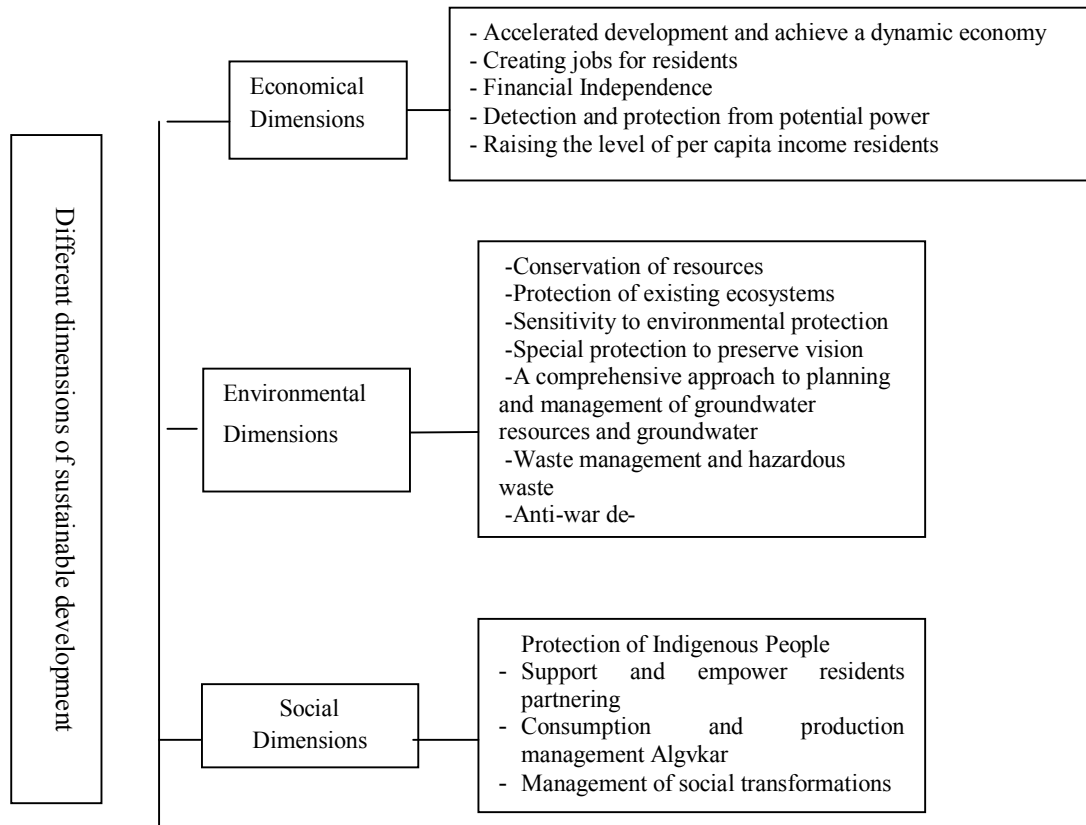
Different dimensions of sustainable development

Economical Dimensions

- Accelerated development and achieve a dynamic economy
- Creating jobs for residents
- Financial Independence
- Detection and protection from potential power
- Raising the level of per capita income residents

Environmental Dimensions

-Conservation of resources
-Protection of existing ecosystems
-Sensitivity to environmental protection
-Special protection to preserve vision
-A comprehensive approach to planning and management of groundwater resources and groundwater
-Waste management and hazardous waste
-Anti-war de-

Social Dimensions

Protection of Indigenous People
- Support and empower residents partnering
- Consumption and production management Algvkar
- Management of social transformations